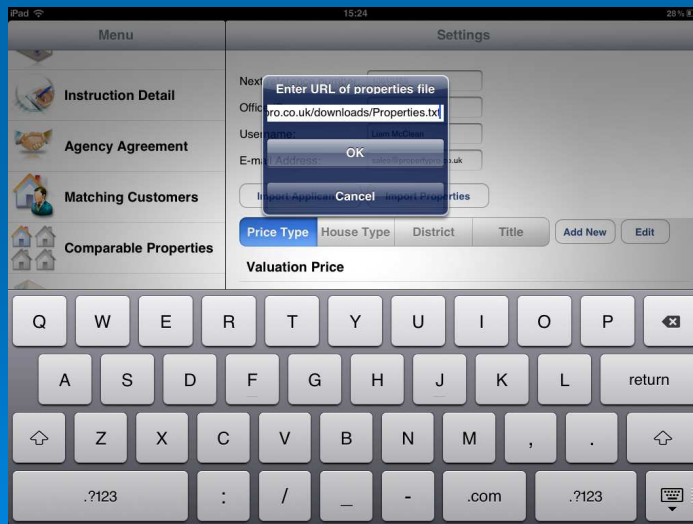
iPad
15:24
28 %

Menu

Instruction Detail

Agency Agreement

Matching Customers

Comparable Properties

Settings

Next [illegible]
Offic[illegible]
Username: Liam McClean
E-mail Address: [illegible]

Import Applicants Import Properties

Enter URL of properties file
pro.co.uk/downloads/Properties.tx
OK
Cancel

Price Type House Type District Title Add New Edit

Valuation Price

Q W E R T Y U I O P
A S D F G H J K L return
Z X C V B N M , .
.?123 : / _ - .com .?123